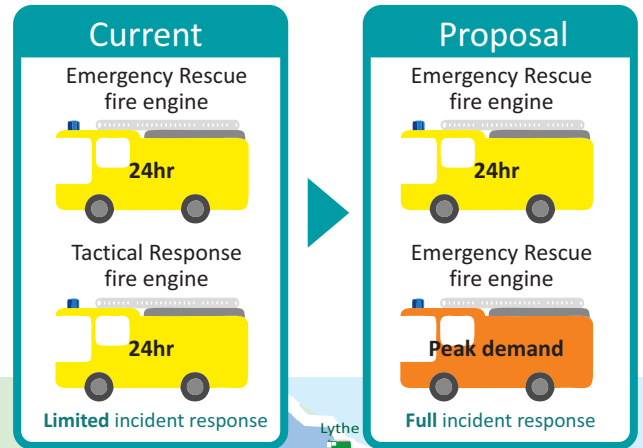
Current

Emergency Rescue fire engine

24hr

Tactical Response fire engine

24hr

Limited incident response

Proposal

Emergency Rescue fire engine

24hr

Emergency Rescue fire engine

Peak demand

Full incident response

Lythe